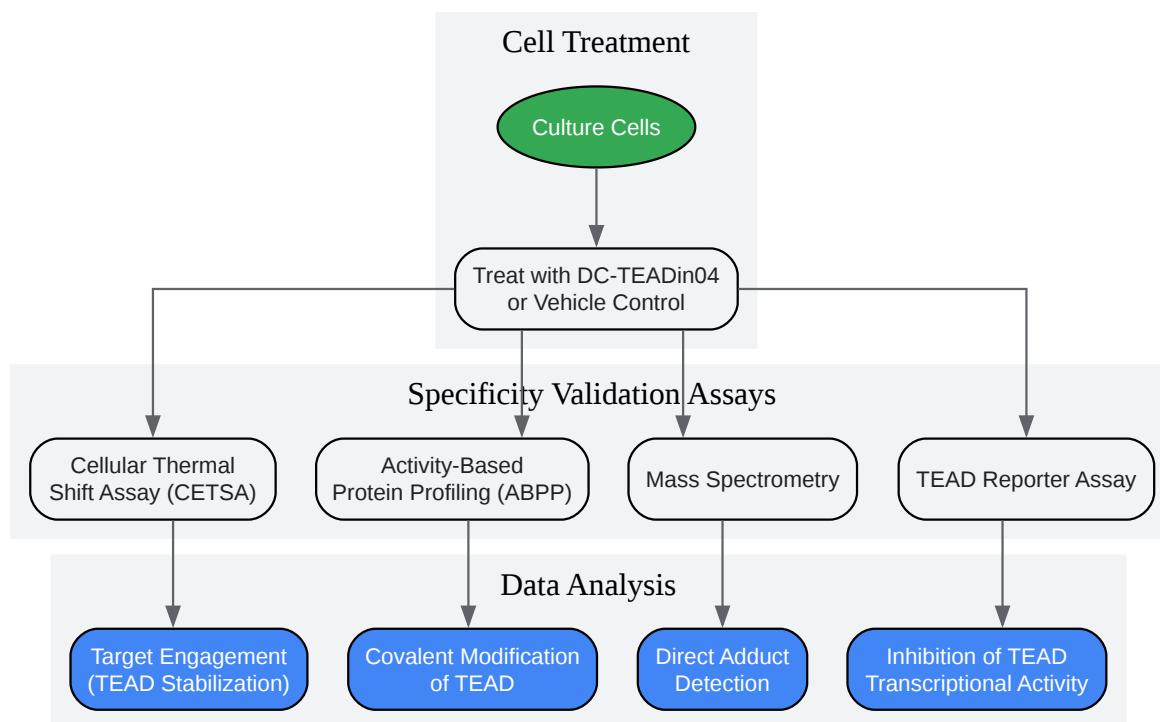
Cell Treatment

Culture Cells

Treat with DC-TEADin04 or Vehicle Control

Specificity Validation Assays

Cellular Thermal Shift Assay (CETSA)

Activity-Based Protein Profiling (ABPP)

Mass Spectrometry

TEAD Reporter Assay

Data Analysis

Target Engagement (TEAD Stabilization)

Covalent Modification of TEAD

Direct Adduct Detection

Inhibition of TEAD Transcriptional Activity